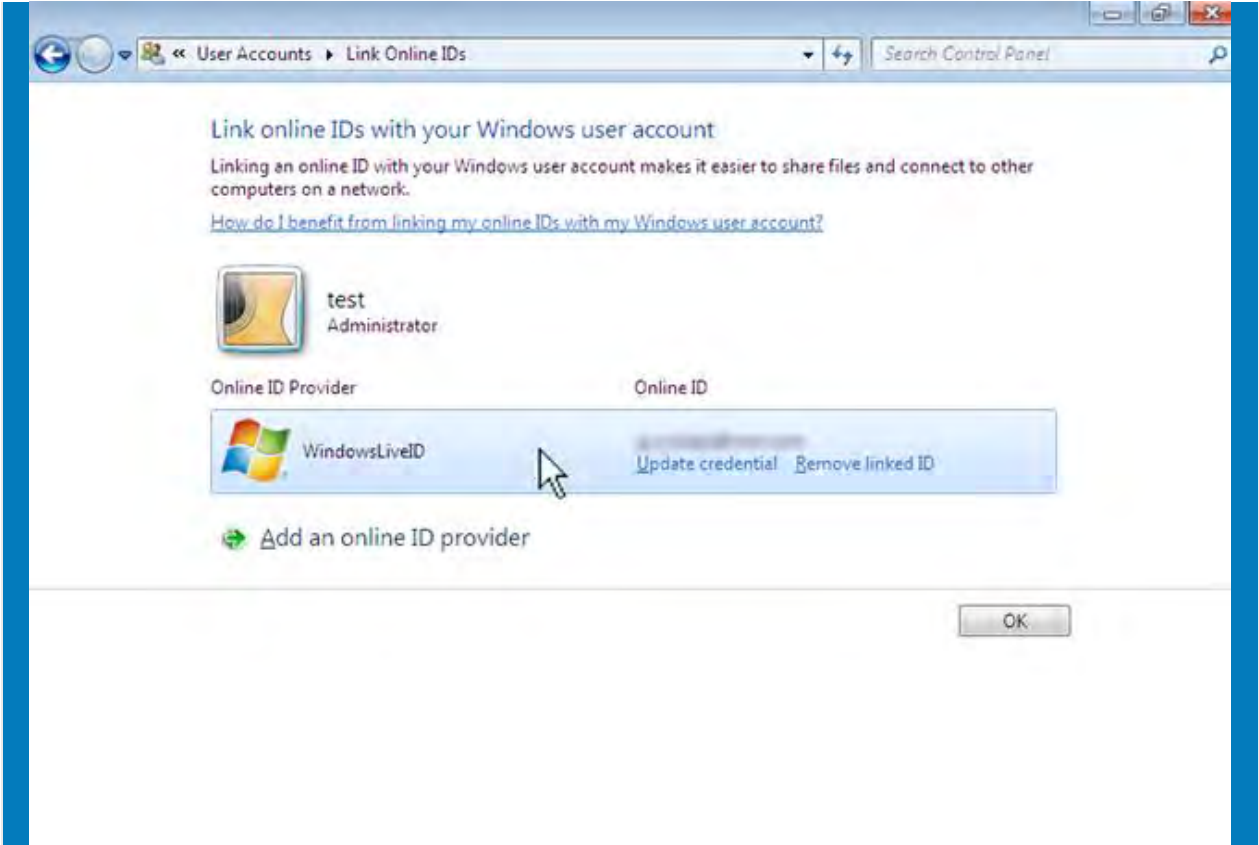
« User Accounts ▸ Link Online IDs

Search Control Panel

Link online IDs with your Windows user account

Linking an online ID with your Windows user account makes it easier to share files and connect to other computers on a network.

How do I benefit from linking my online IDs with my Windows user account?

test
Administrator

| Online ID Provider | Online ID |
|---|---|
| WindowsLiveID | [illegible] Update credential Remove linked ID |

Add an online ID provider

OK